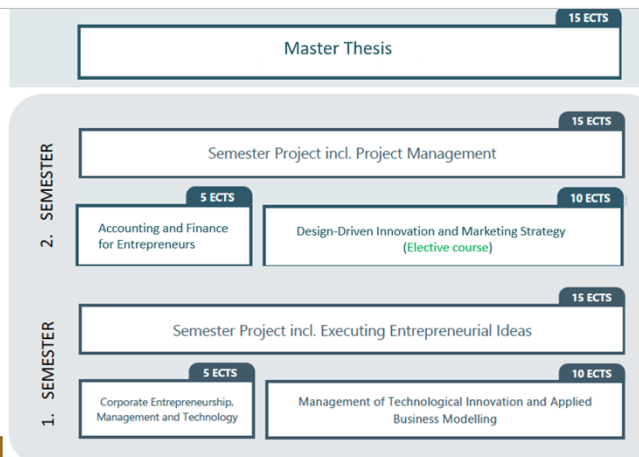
15 ECTS

Master Thesis

2. SEMESTER

15 ECTS

Semester Project incl. Project Management

5 ECTS

Accounting and Finance for Entrepreneurs

10 ECTS

Design-Driven Innovation and Marketing Strategy (Elective course)

1. SEMESTER

15 ECTS

Semester Project incl. Executing Entrepreneurial Ideas

5 ECTS

Corporate Entrepreneurship, Management and Technology

10 ECTS

Management of Technological Innovation and Applied Business Modelling